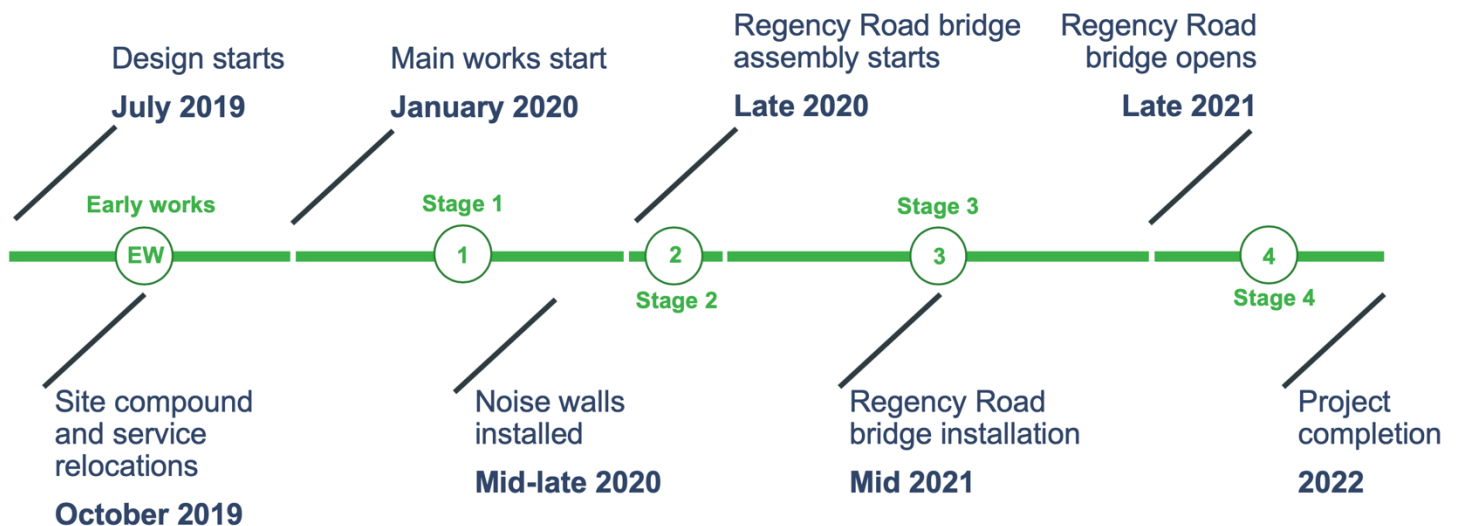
Design starts
July 2019

Main works start
January 2020

Regency Road bridge assembly starts
Late 2020

Regency Road bridge opens
Late 2021

Early works
EW

Stage 1
1

2
Stage 2

Stage 3
3

4
Stage 4

Site compound and service relocations
October 2019

Noise walls installed
Mid-late 2020

Regency Road bridge installation
Mid 2021

Project completion
2022